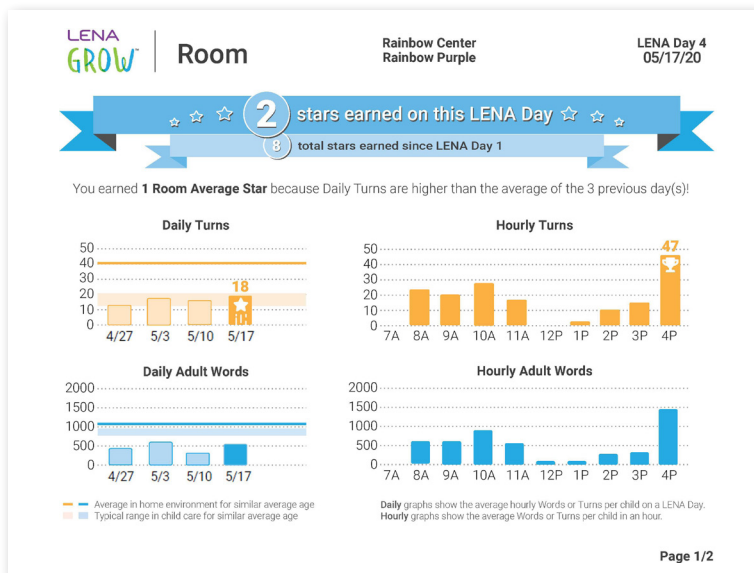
LENA GROW | Room

Rainbow Center
Rainbow Purple

LENA Day 4
05/17/20

2 stars earned on this LENA Day

8 total stars earned since LENA Day 1

You earned **1 Room Average Star** because Daily Turns are higher than the average of the 3 previous day(s)!

Daily Turns

50
40
30
20
10
0

18

4/27 5/3 5/10 5/17

Hourly Turns

50
40
30
20
10
0

47

7A 8A 9A 10A 11A 12P 1P 2P 3P 4P

Daily Adult Words

2000
1500
1000
500
0

4/27 5/3 5/10 5/17

Hourly Adult Words

2000
1500
1000
500
0

7A 8A 9A 10A 11A 12P 1P 2P 3P 4P

Average in home environment for similar average age
Typical range in child care for similar average age

**Daily** graphs show the average hourly Words or Turns per child on a LENA Day.
**Hourly** graphs show the average Words or Turns per child in an hour.

Page 1/2